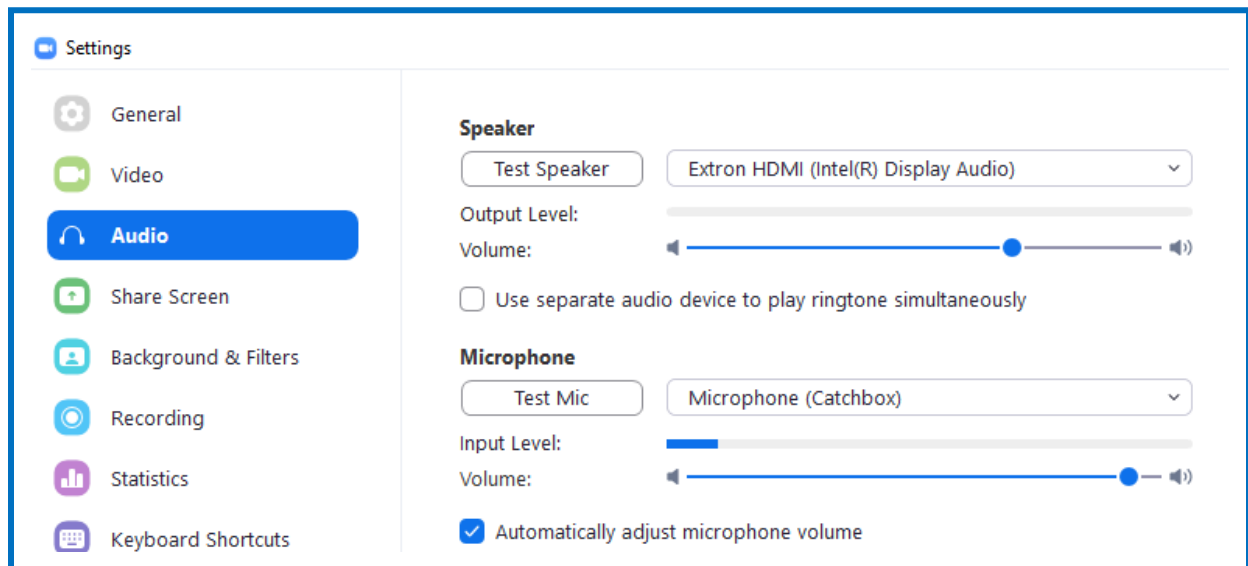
Settings

General
Video
Audio
Share Screen
Background & Filters
Recording
Statistics
Keyboard Shortcuts

Speaker
Test Speaker
Extron HDMI (Intel(R) Display Audio)
Output Level:
Volume:
Use separate audio device to play ringtone simultaneously

Microphone
Test Mic
Microphone (Catchbox)
Input Level:
Volume:
Automatically adjust microphone volume